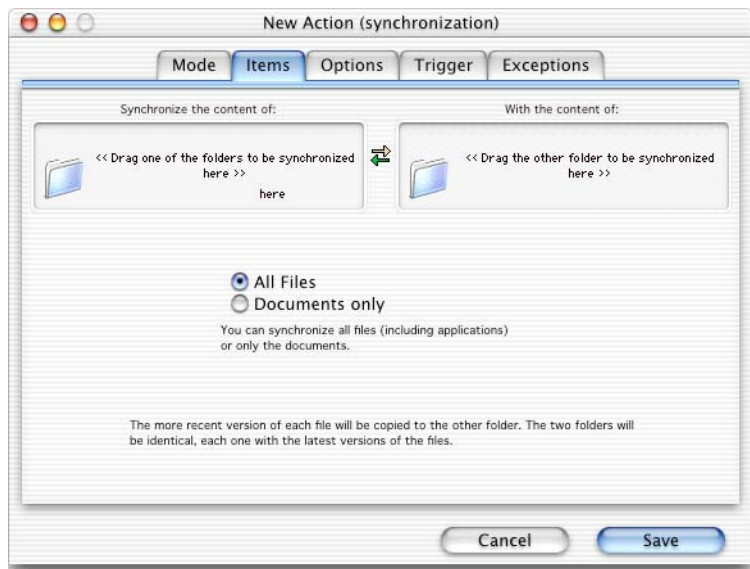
New Action (synchronization)

Mode Items Options Trigger Exceptions

Synchronize the content of:

<< Drag one of the folders to be synchronized here >>

here

With the content of:

<< Drag the other folder to be synchronized here >>

All Files

Documents only

You can synchronize all files (including applications) or only the documents.

The more recent version of each file will be copied to the other folder. The two folders will be identical, each one with the latest versions of the files.

Cancel

Save